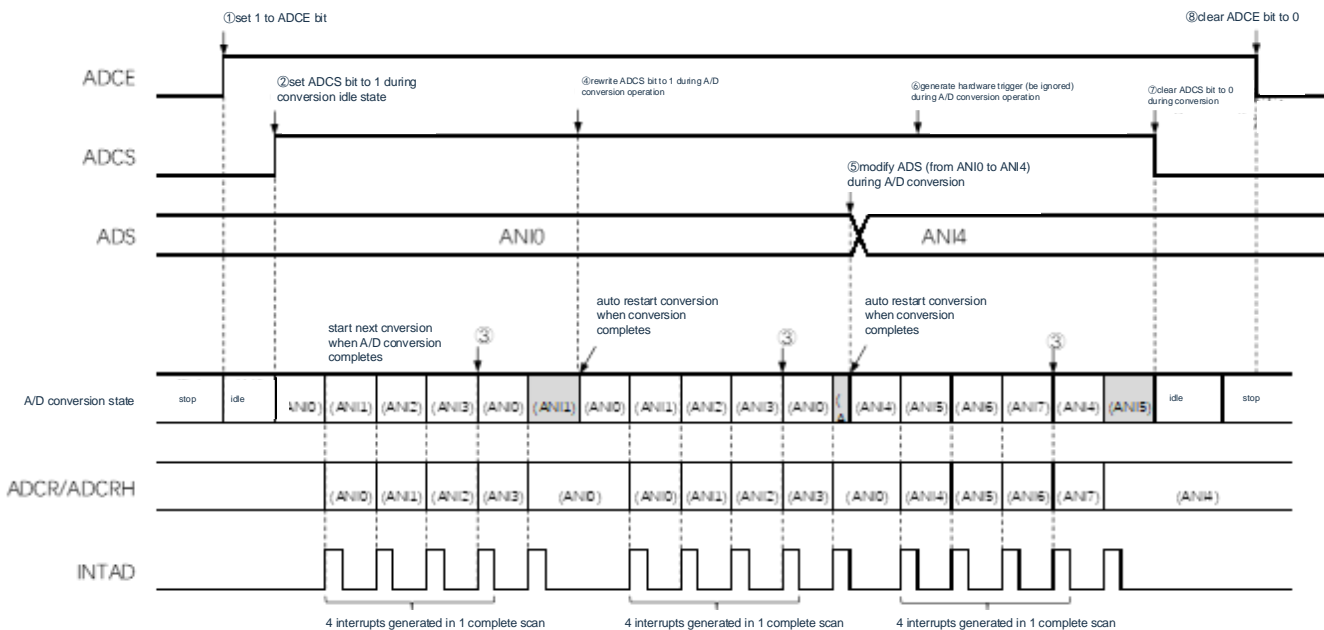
①set 1 to ADCE bit

⑧clear ADCE bit to 0

ADCE

②set ADCS bit to 1 during conversion idle state

④rewrite ADCS bit to 1 during A/D conversion operation

⑥generate hardware trigger (be ignored) during A/D conversion operation

⑦clear ADCS bit to 0 during conversion

ADCS

⑤modify ADS (from ANI0 to ANI4) during A/D conversion

ADS

ANI0

ANI4

auto restart conversion when conversion completes

auto restart conversion when conversion completes

start next cnversion when A/D conversion completes

③

③

③

| A/D conversion state | stop | idle | ANI0) | (ANI1) | (ANI2) | (ANI3) | (ANI0) | (ANI1) | (ANI0) | (ANI1) | (ANI2) | (ANI3) | (ANI0) | ( A | (ANI4) | (ANI5) | (ANI6) | (ANI7) | (ANI4) | (ANI5) | idle | stop |
|---|---|---|---|---|---|---|---|---|---|---|---|---|---|---|---|---|---|---|---|---|---|---|

| ADCR/ADCRH | (ANI0) | (ANI1) | (ANI2) | (ANI3) | (ANI0) | (ANI0) | (ANI1) | (ANI2) | (ANI3) | (ANI0) | (ANI4) | (ANI5) | (ANI6) | (ANI7) | (ANI4) |
|---|---|---|---|---|---|---|---|---|---|---|---|---|---|---|---|

INTAD

4 interrupts generated in 1 complete scan

4 interrupts generated in 1 complete scan

4 interrupts generated in 1 complete scan